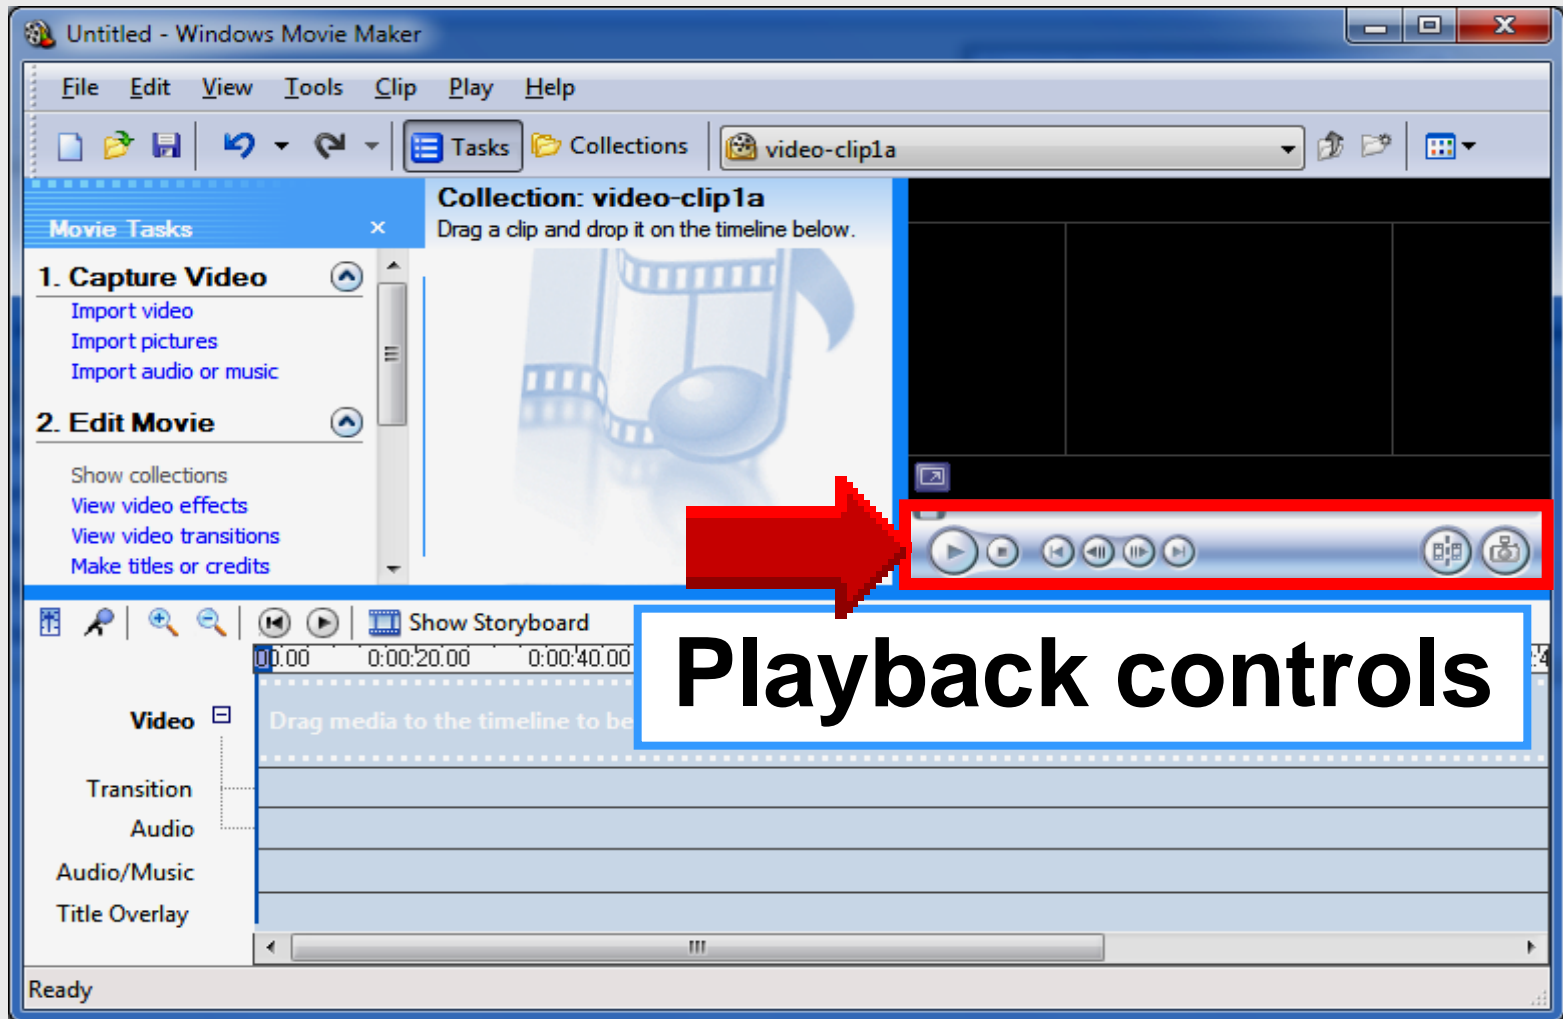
Untitled - Windows Movie Maker

File Edit View Tools Clip Play Help

Tasks Collections video-clip1a

Movie Tasks ×

1. Capture Video
Import video
Import pictures
Import audio or music

2. Edit Movie
Show collections
View video effects
View video transitions
Make titles or credits

Collection: video-clip1a
Drag a clip and drop it on the timeline below.

Show Storyboard

00.00 0:00:20.00 0:00:40.00

Video
Drag media to the timeline to be

Transition
Audio
Audio/Music
Title Overlay

Playback controls

Ready